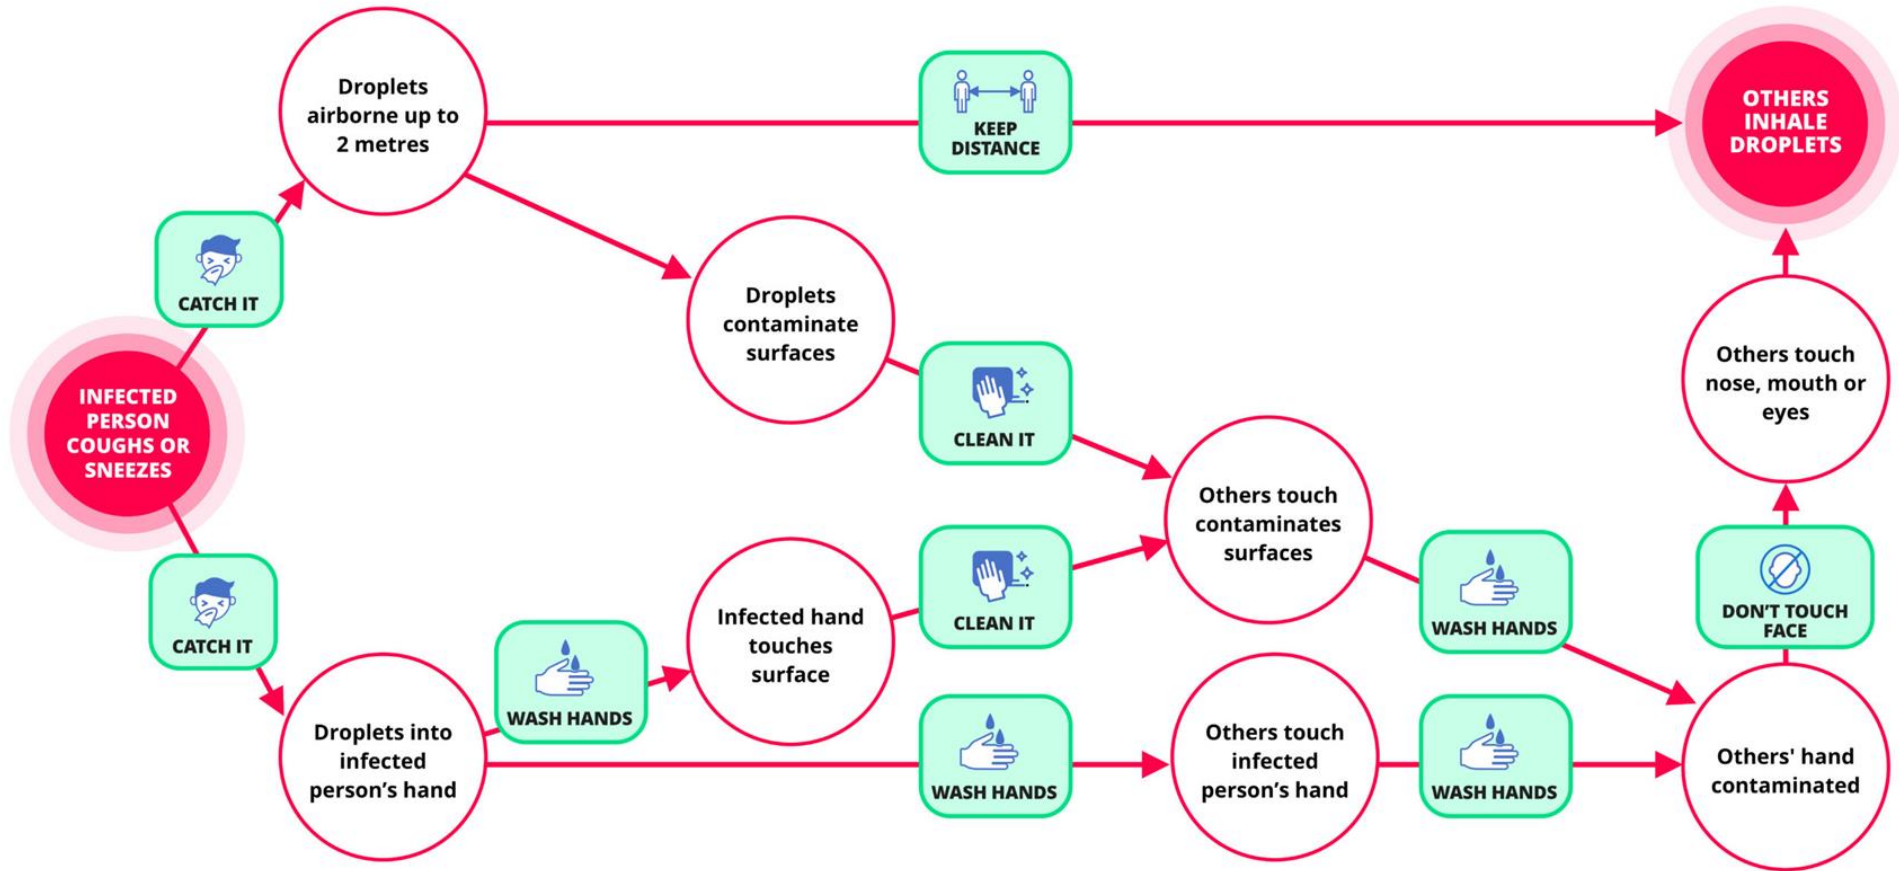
INFECTED PERSON COUGHS OR SNEEZES

CATCH IT

Droplets airborne up to 2 metres

KEEP DISTANCE

OTHERS INHALE DROPLETS

Droplets contaminate surfaces

CLEAN IT

Others touch contaminates surfaces

Others touch nose, mouth or eyes

CATCH IT

Droplets into infected person’s hand

WASH HANDS

Infected hand touches surface

CLEAN IT

WASH HANDS

DON’T TOUCH FACE

WASH HANDS

Others touch infected person’s hand

WASH HANDS

Others' hand contaminated